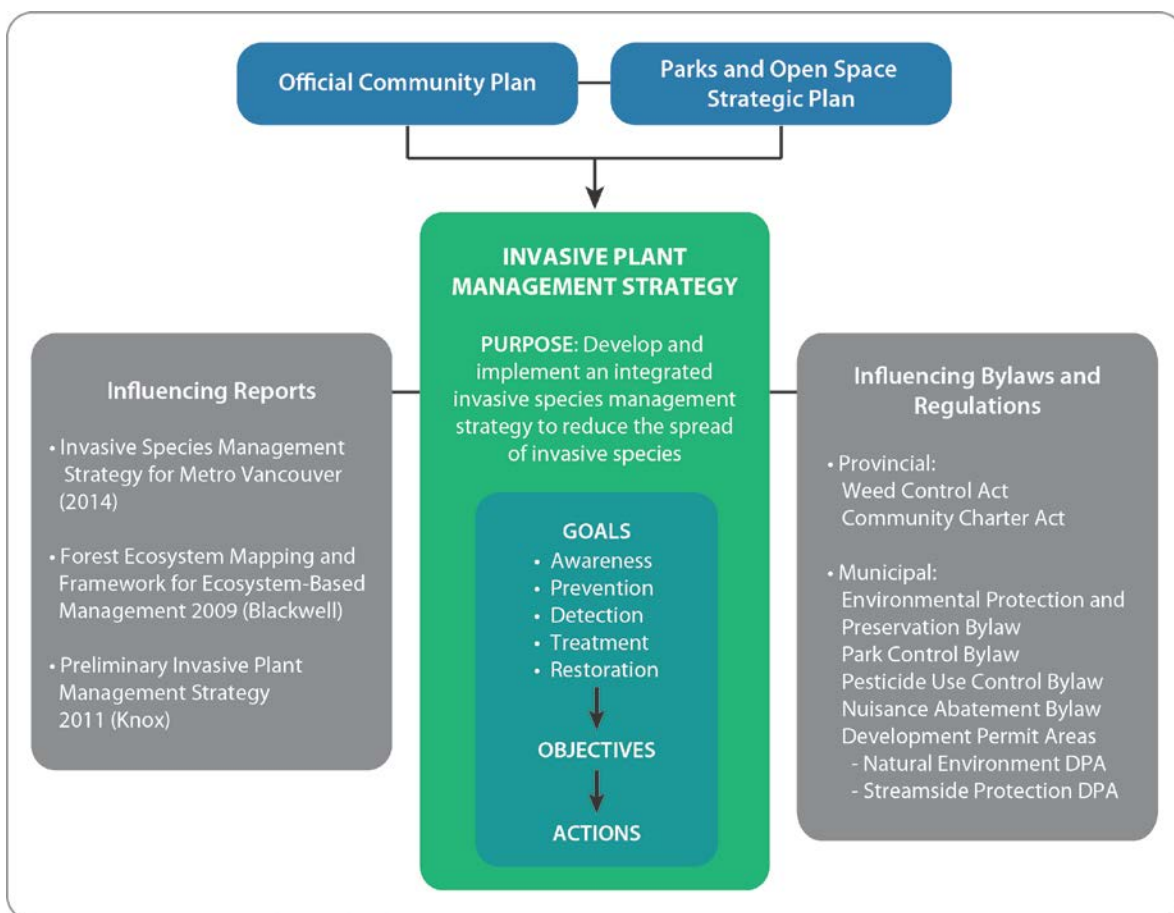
Official Community Plan

Parks and Open Space Strategic Plan

INVASIVE PLANT MANAGEMENT STRATEGY

PURPOSE: Develop and implement an integrated invasive species management strategy to reduce the spread of invasive species

GOALS
• Awareness
• Prevention
• Detection
• Treatment
• Restoration

OBJECTIVES

ACTIONS

Influencing Reports

• Invasive Species Management Strategy for Metro Vancouver (2014)

• Forest Ecosystem Mapping and Framework for Ecosystem-Based Management 2009 (Blackwell)

• Preliminary Invasive Plant Management Strategy 2011 (Knox)

Influencing Bylaws and Regulations

• Provincial:
Weed Control Act
Community Charter Act

• Municipal:
Environmental Protection and Preservation Bylaw
Park Control Bylaw
Pesticide Use Control Bylaw
Nuisance Abatement Bylaw
Development Permit Areas
- Natural Environment DPA
- Streamside Protection DPA